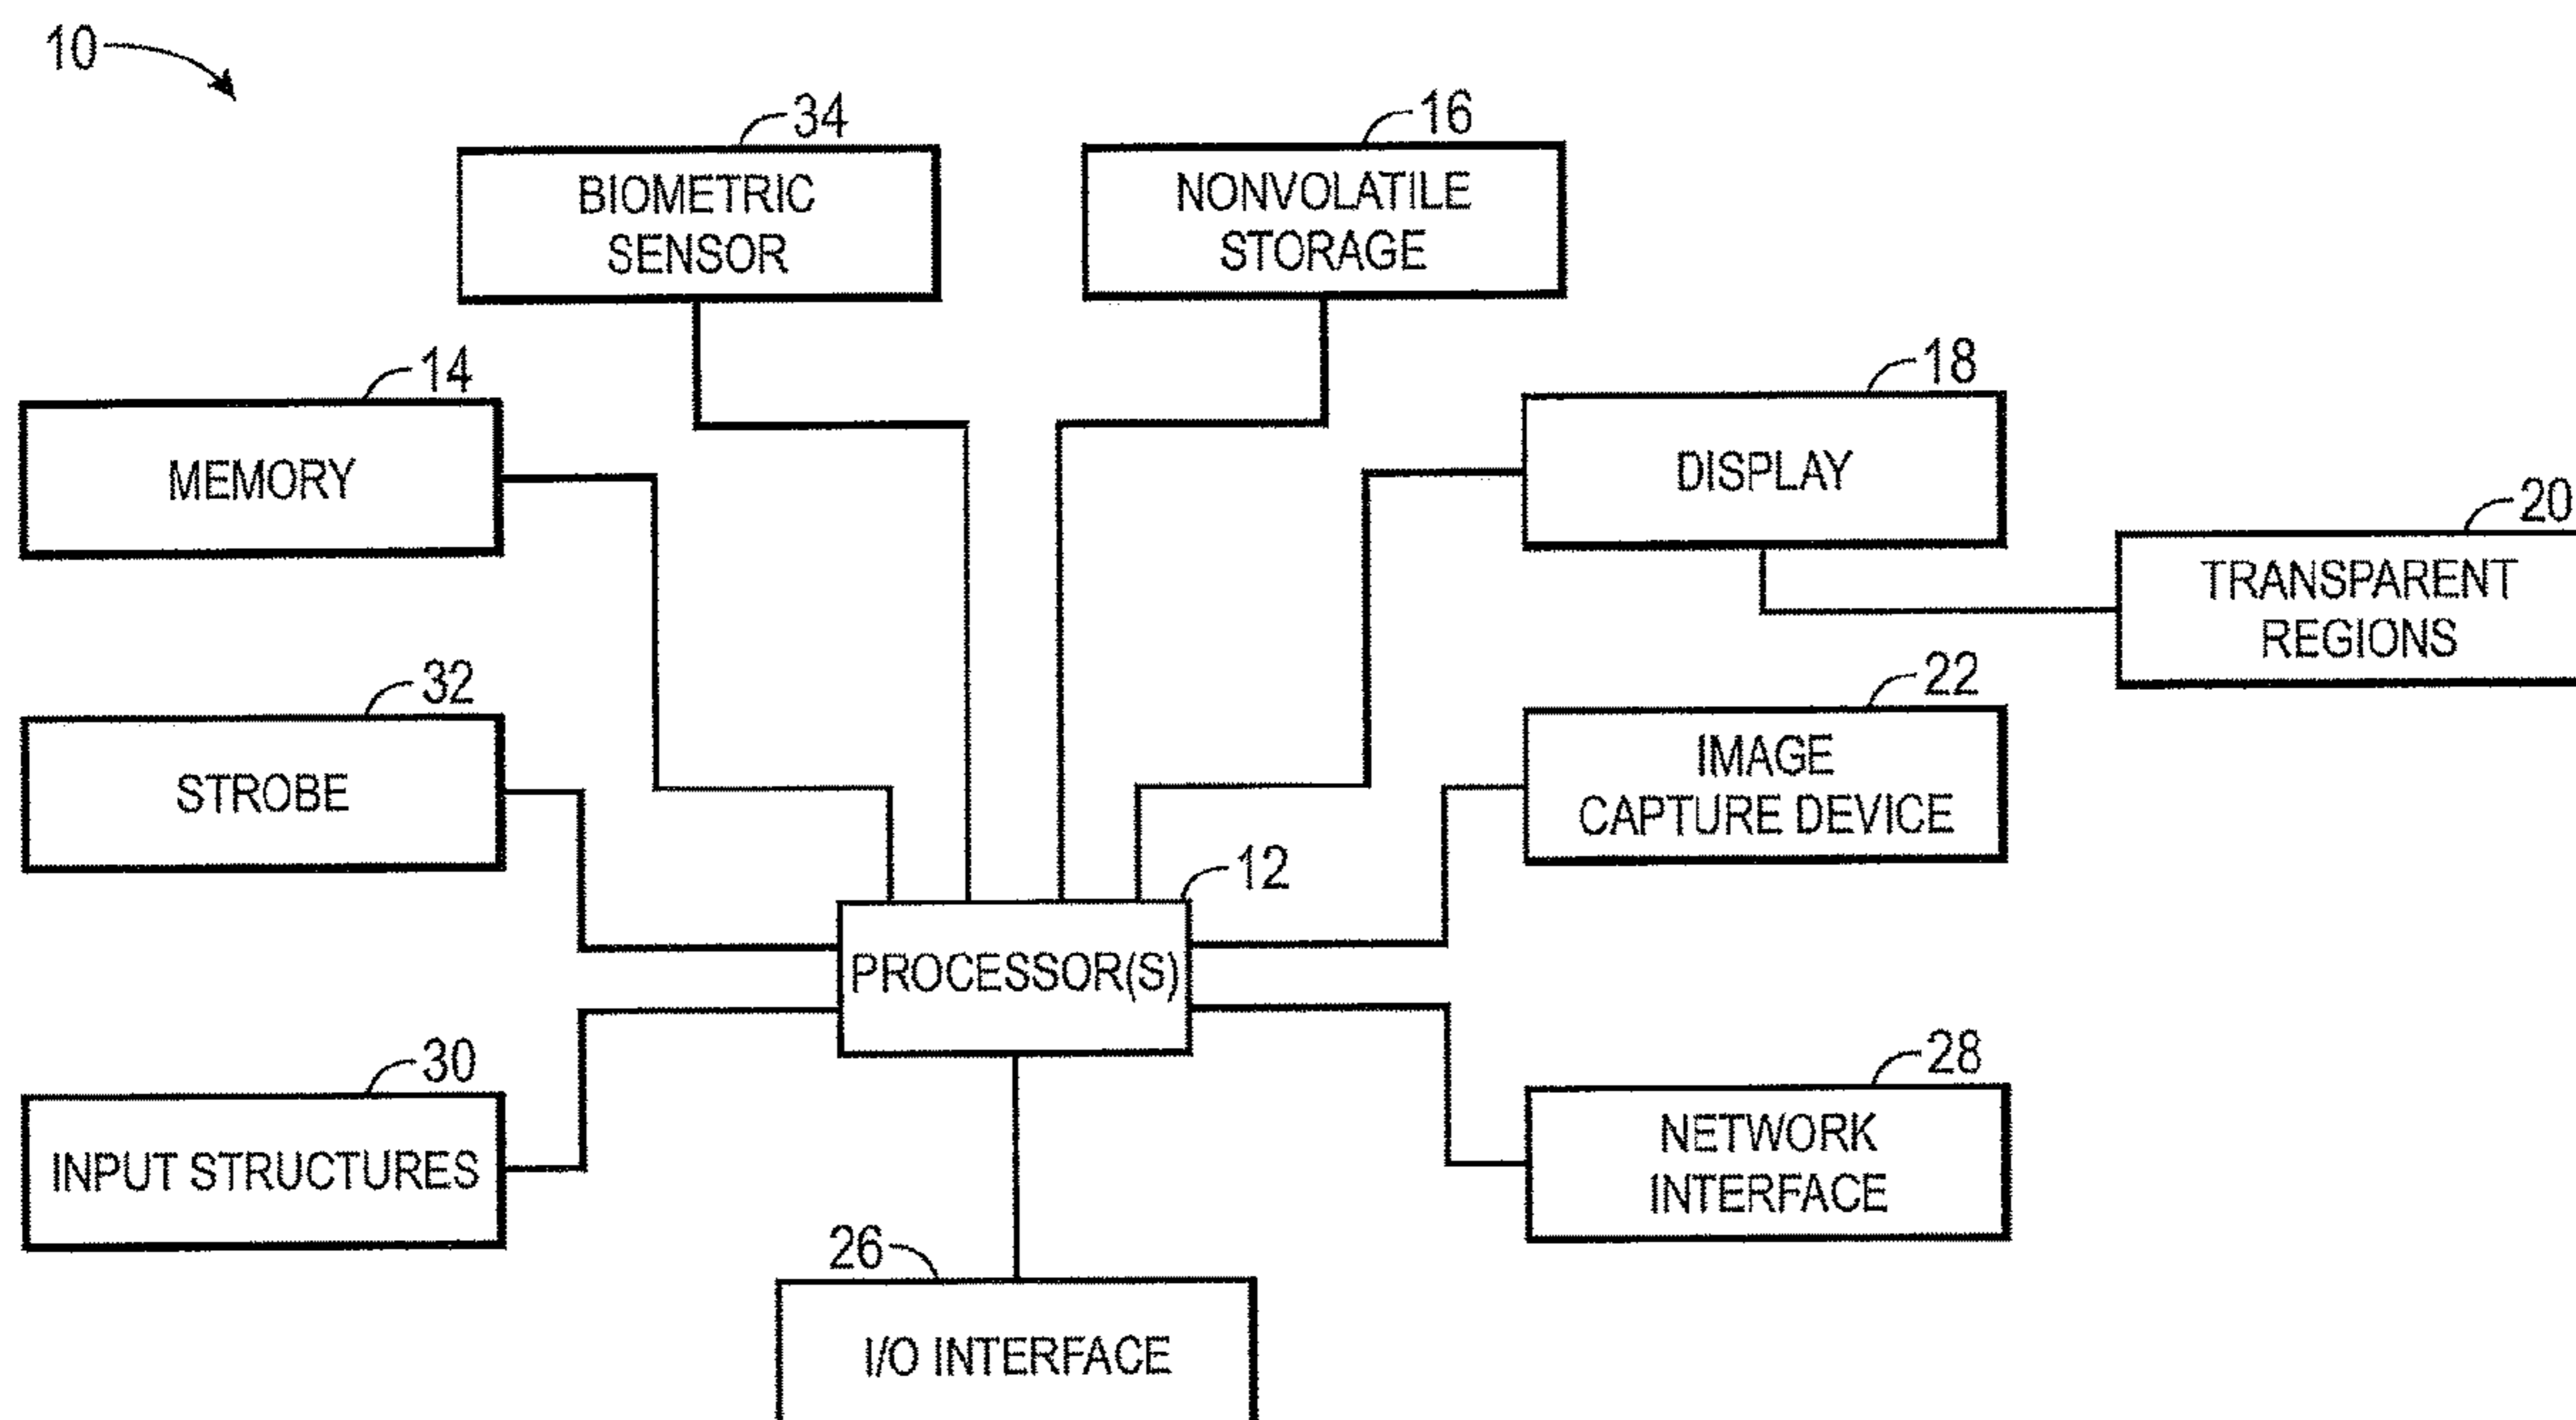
10

34
BIOMETRIC SENSOR

16
NONVOLATILE STORAGE

14
MEMORY

18
DISPLAY

20
TRANSPARENT REGIONS

32
STROBE

22
IMAGE CAPTURE DEVICE

12
PROCESSOR(S)

30
INPUT STRUCTURES

28
NETWORK INTERFACE

26
I/O INTERFACE